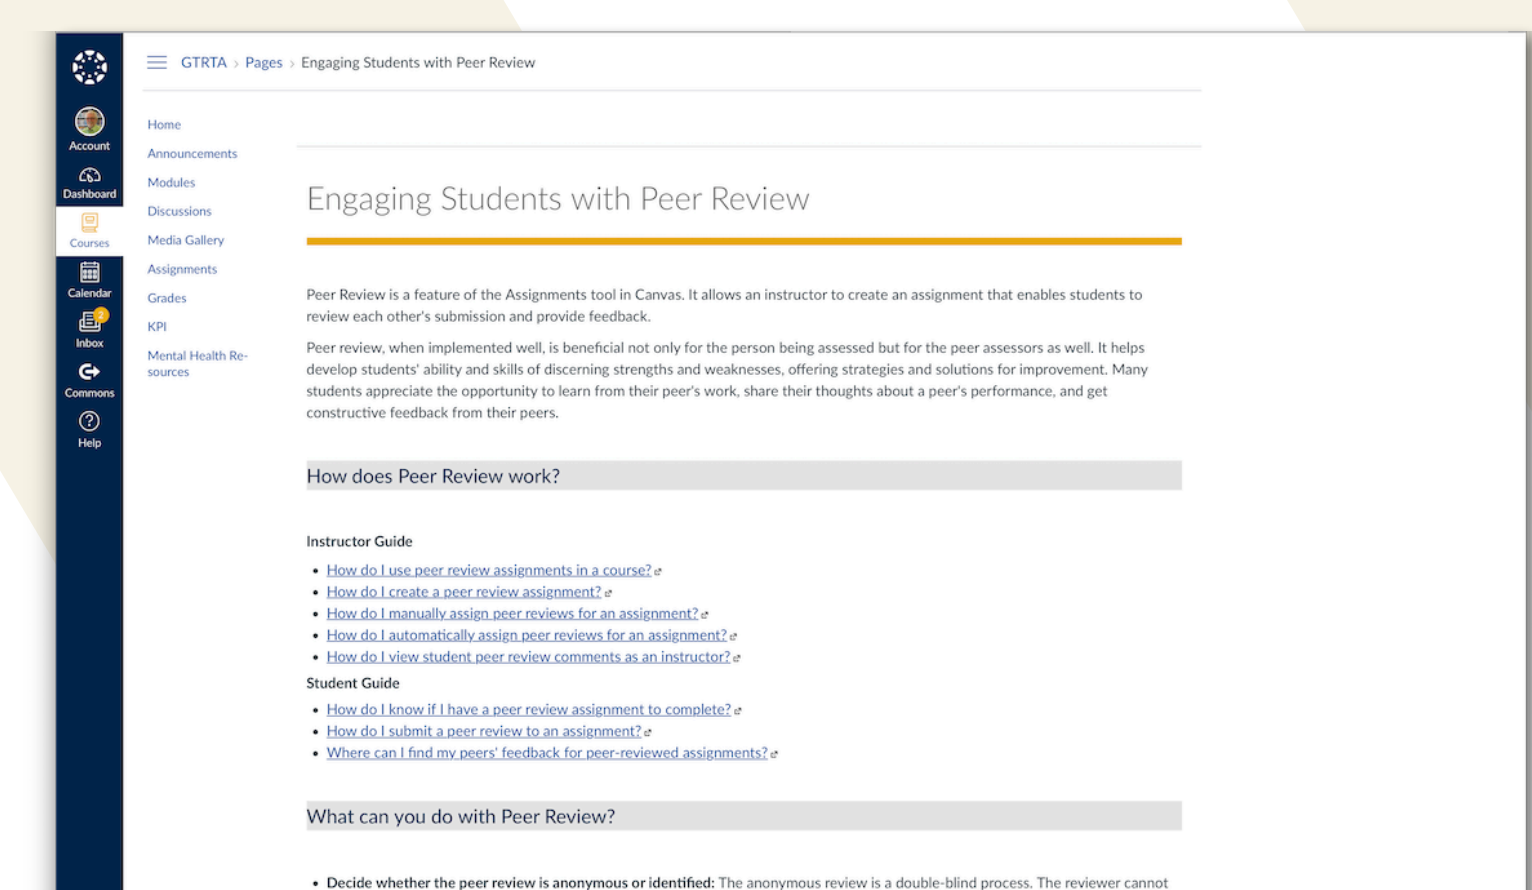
Account
Dashboard
Courses
Calendar
Inbox
2
Commons
Help

GTRTA › Pages › Engaging Students with Peer Review

Home
Announcements
Modules
Discussions
Media Gallery
Assignments
Grades
KPI
Mental Health Resources

Engaging Students with Peer Review

Peer Review is a feature of the Assignments tool in Canvas. It allows an instructor to create an assignment that enables students to review each other's submission and provide feedback.

Peer review, when implemented well, is beneficial not only for the person being assessed but for the peer assessors as well. It helps develop students' ability and skills of discerning strengths and weaknesses, offering strategies and solutions for improvement. Many students appreciate the opportunity to learn from their peer's work, share their thoughts about a peer's performance, and get constructive feedback from their peers.

How does Peer Review work?

Instructor Guide

- How do I use peer review assignments in a course?
- How do I create a peer review assignment?
- How do I manually assign peer reviews for an assignment?
- How do I automatically assign peer reviews for an assignment?
- How do I view student peer review comments as an instructor?

Student Guide

- How do I know if I have a peer review assignment to complete?
- How do I submit a peer review to an assignment?
- Where can I find my peers' feedback for peer-reviewed assignments?

What can you do with Peer Review?

- Decide whether the peer review is anonymous or identified: The anonymous review is a double-blind process. The reviewer cannot